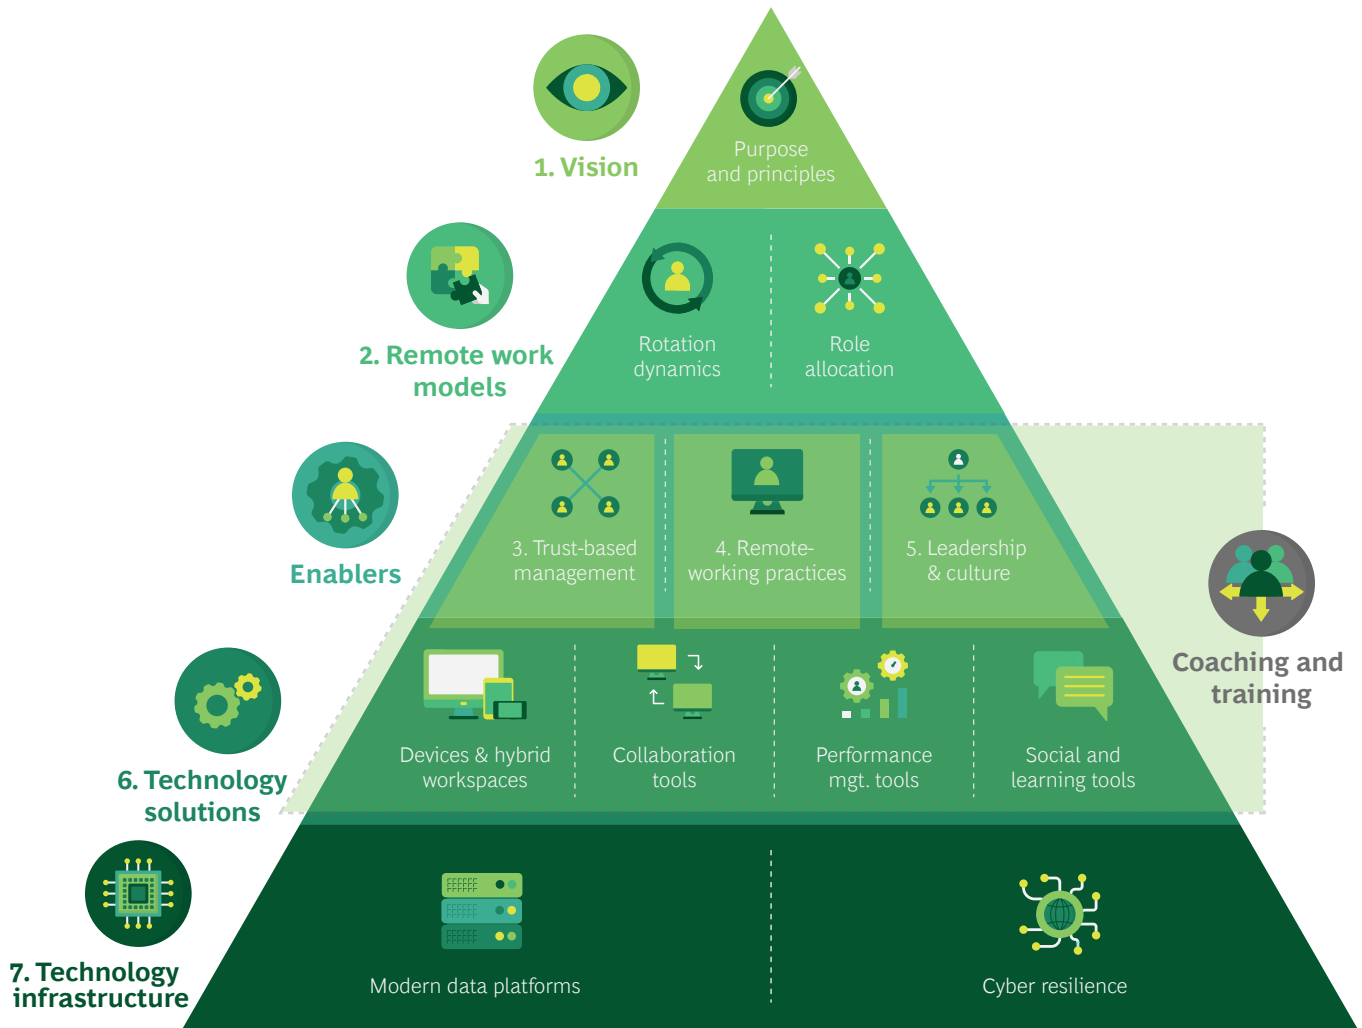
1. Vision

Purpose and principles

2. Remote work models

Rotation dynamics

Role allocation

Enablers

3. Trust-based management

4. Remote-working practices

5. Leadership & culture

Coaching and training

6. Technology solutions

Devices & hybrid workspaces

Collaboration tools

Performance mgt. tools

Social and learning tools

7. Technology infrastructure

Modern data platforms

Cyber resilience